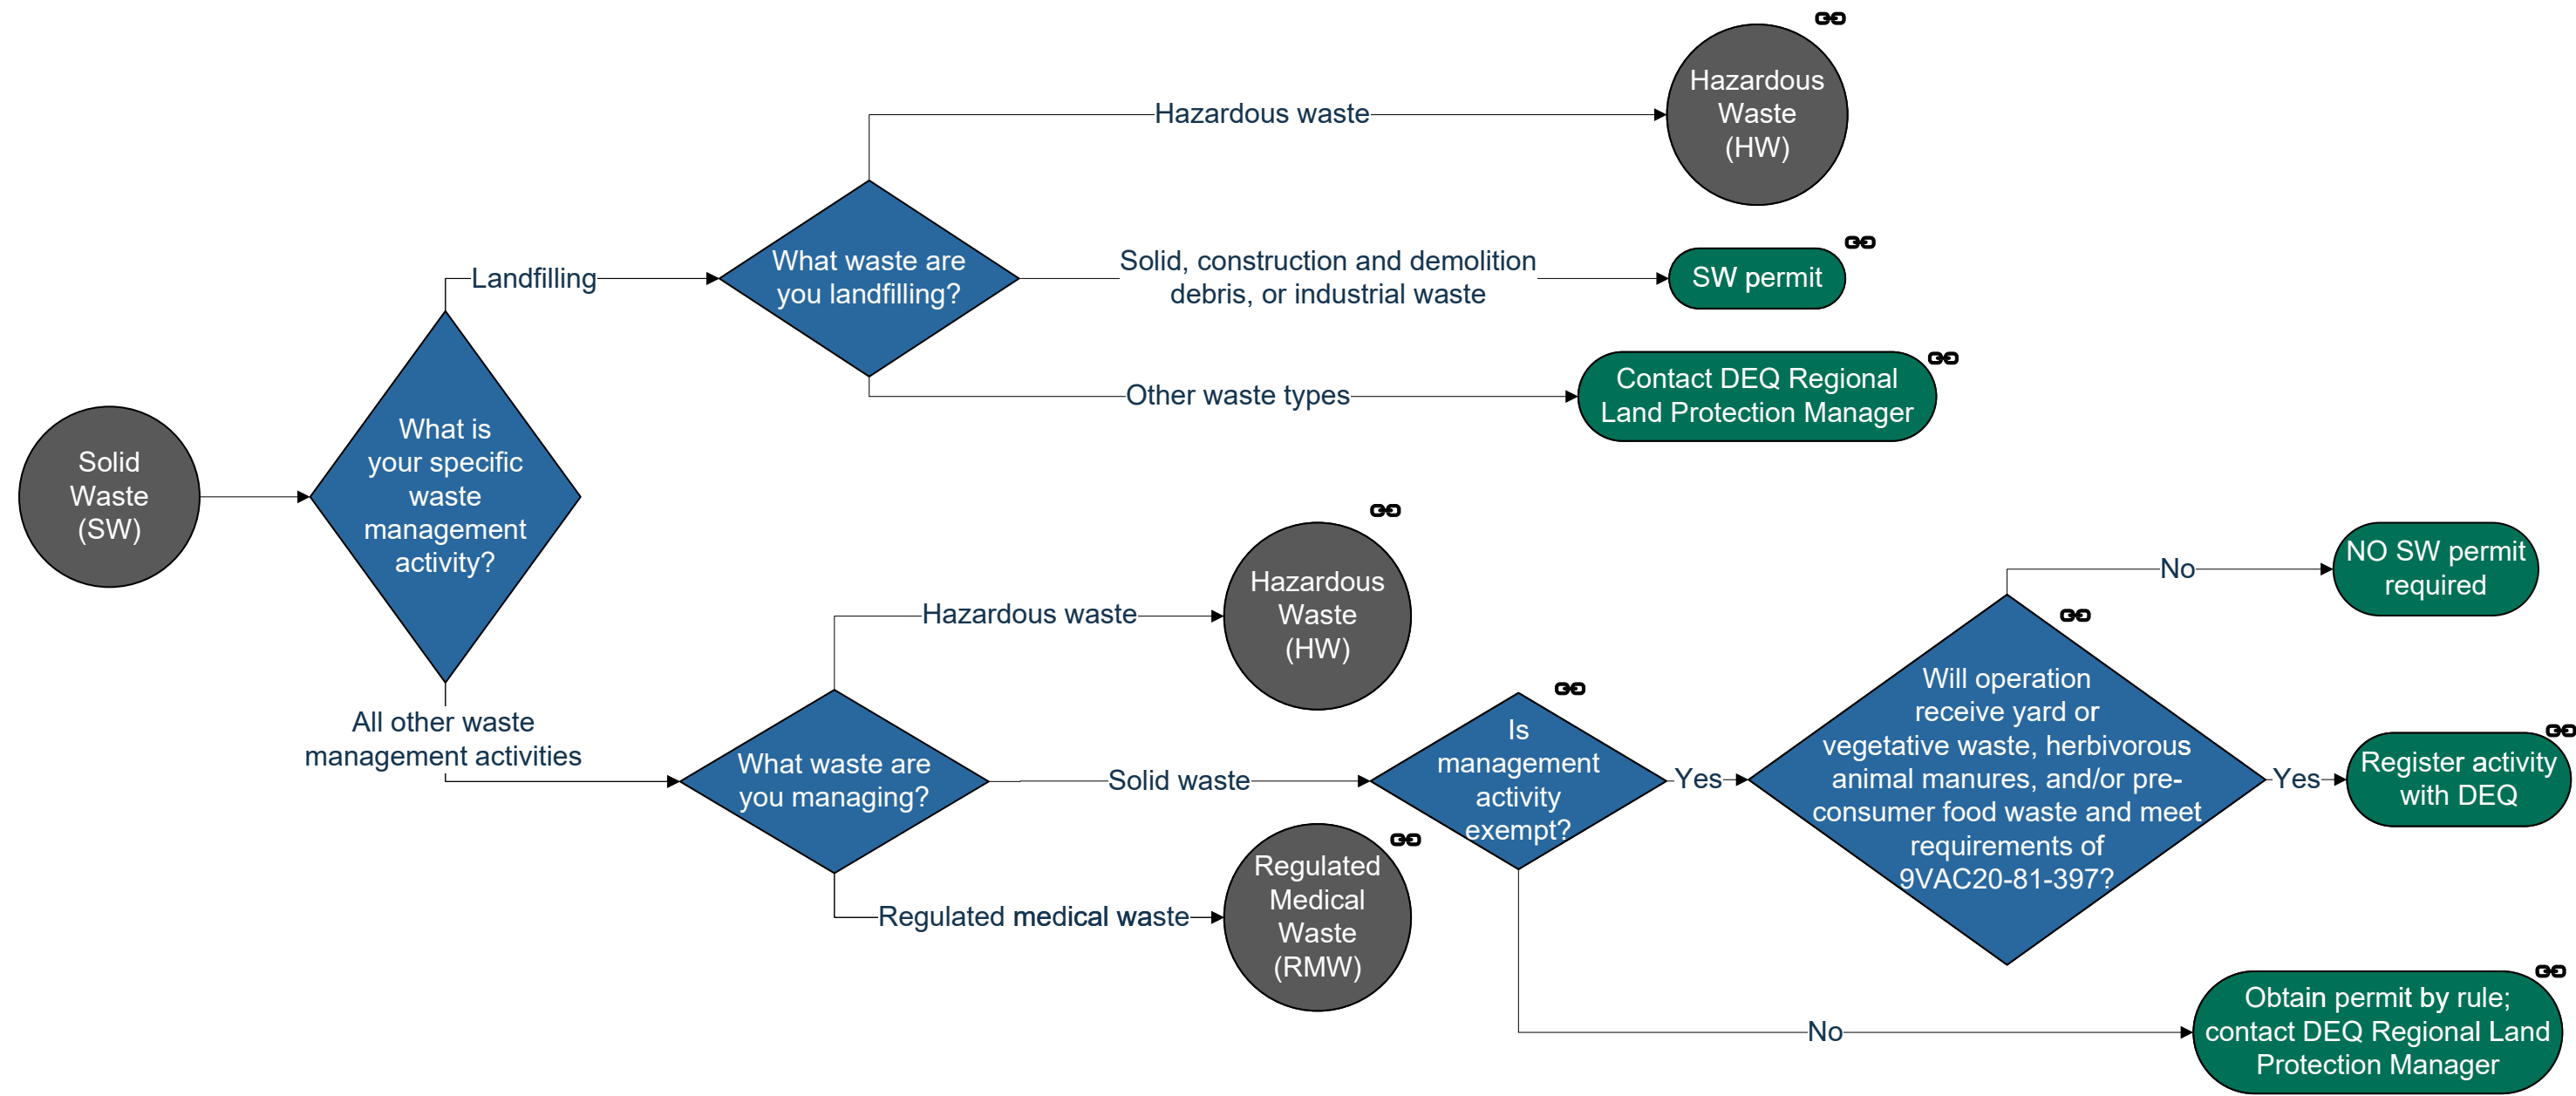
Solid Waste (SW)

What is your specific waste management activity?

Landfilling

What waste are you landfilling?

Hazardous waste

Hazardous Waste (HW)

Solid, construction and demolition debris, or industrial waste

SW permit

Other waste types

Contact DEQ Regional Land Protection Manager

All other waste management activities

What waste are you managing?

Hazardous waste

Hazardous Waste (HW)

Solid waste

Is management activity exempt?

Yes

Will operation receive yard or vegetative waste, herbivorous animal manures, and/or pre-consumer food waste and meet requirements of 9VAC20-81-397?

No

NO SW permit required

Yes

Register activity with DEQ

No

Obtain permit by rule; contact DEQ Regional Land Protection Manager

Regulated medical waste

Regulated Medical Waste (RMW)